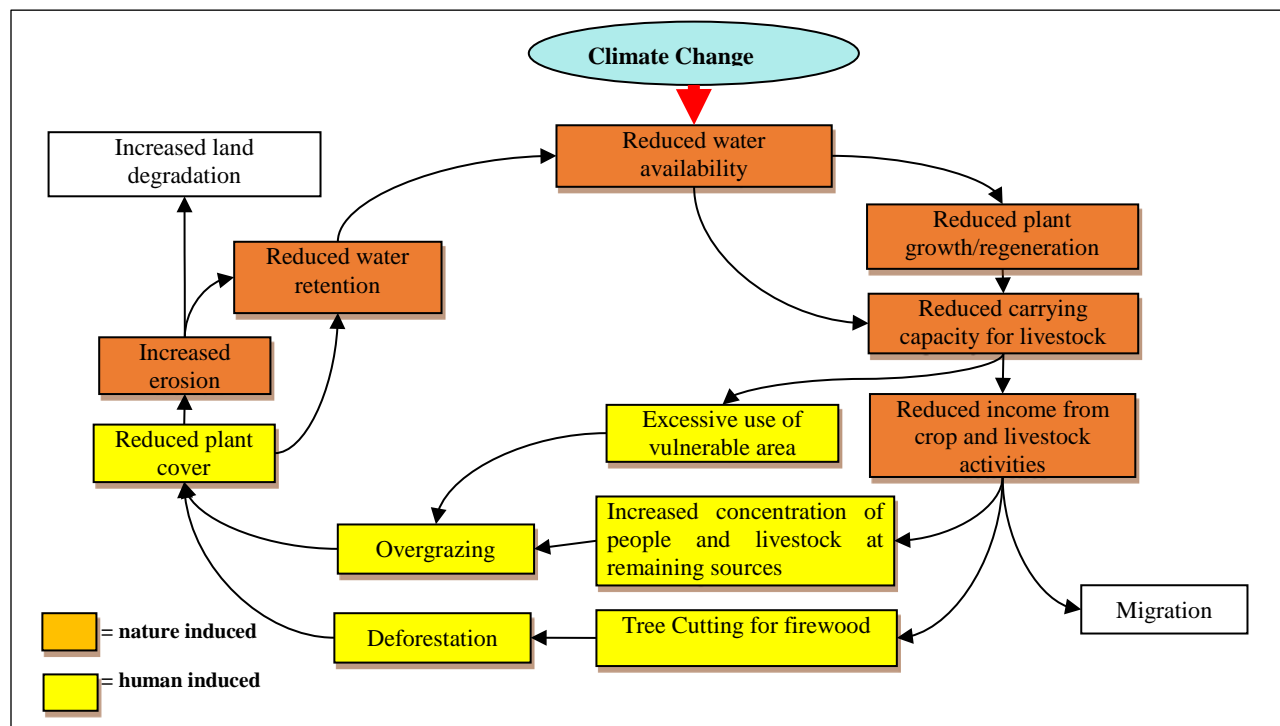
Climate Change

Reduced water availability

Increased land degradation

Reduced plant growth/regeneration

Reduced water retention

Reduced carrying capacity for livestock

Increased erosion

Excessive use of vulnerable area

Reduced income from crop and livestock activities

Reduced plant cover

Increased concentration of people and livestock at remaining sources

Overgrazing

Migration

Deforestation

Tree Cutting for firewood

= nature induced

= human induced